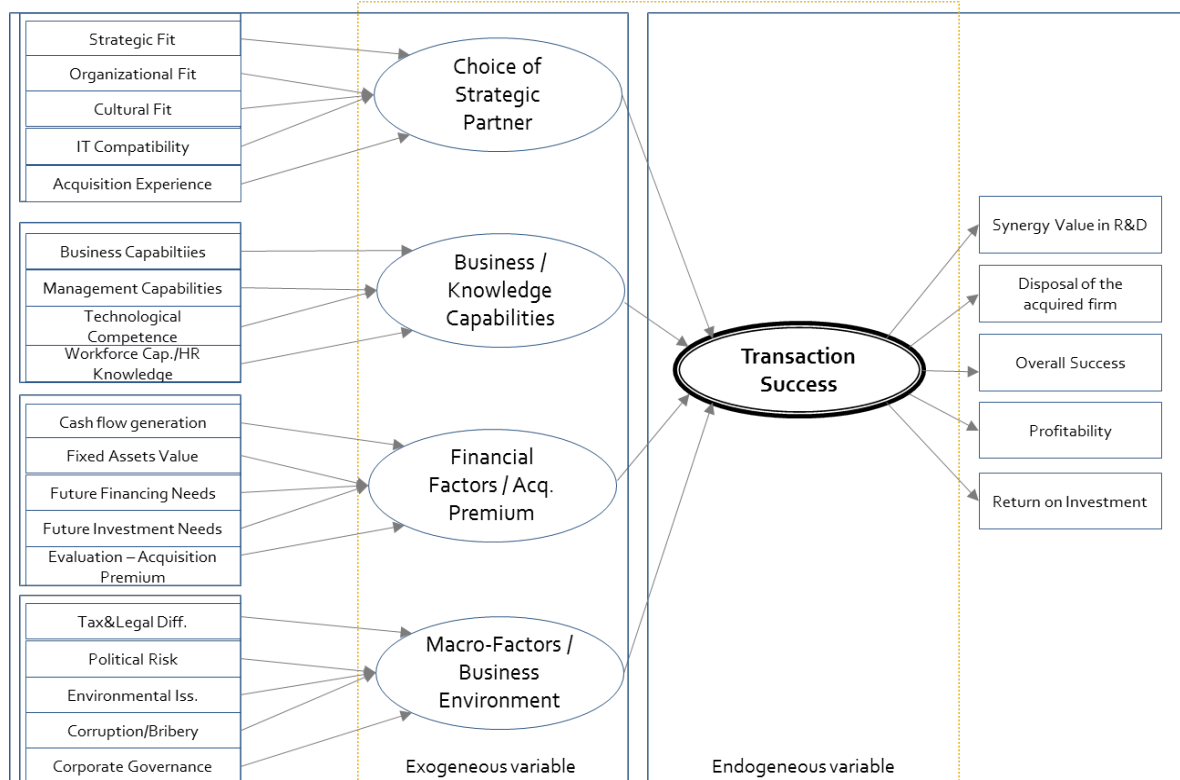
Strategic Fit
Organizational Fit
Cultural Fit
IT Compatibility
Acquisition Experience

Choice of Strategic Partner

Business Capabiltiies
Management Capabilities
Technological Competence
Workforce Cap./HR Knowledge

Business / Knowledge Capabilities

Cash flow generation
Fixed Assets Value
Future Financing Needs
Future Investment Needs
Evaluation – Acquisition Premium

Financial Factors / Acq. Premium

Tax&Legal Diff.
Political Risk
Environmental Iss.
Corruption/Bribery
Corporate Governance

Macro-Factors / Business Environment

Exogeneous variable

Transaction Success

Endogeneous variable

Synergy Value in R&D
Disposal of the acquired firm
Overall Success
Profitability
Return on Investment